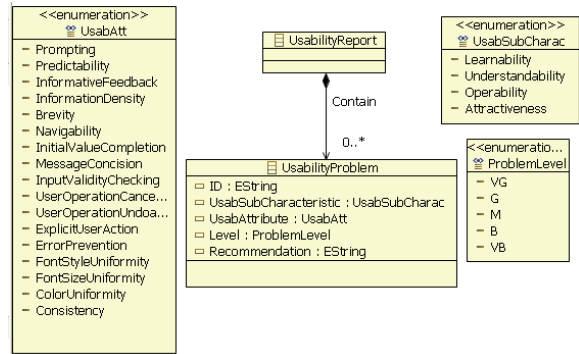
<<enumeration>>
UsabAtt
- Prompting
- Predictability
- InformativeFeedback
- InformationDensity
- Brevity
- Navigability
- InitialValueCompletion
- MessageConcision
- InputValidityChecking
- UserOperationCance...
- UserOperationUndoa...
- ExplicitUserAction
- ErrorPrevention
- FontStyleUniformity
- FontSizeUniformity
- ColorUniformity
- Consistency

UsabilityReport

Contain

0..*

UsabilityProblem
ID : EString
UsabSubCharacteristic : UsabSubCharac
UsabAttribute : UsabAtt
Level : ProblemLevel
Recommendation : EString

<<enumeration>>
UsabSubCharac
- Learnability
- Understandability
- Operability
- Attractiveness

<<enumeratio...
ProblemLevel
- VG
- G
- M
- B
- VB